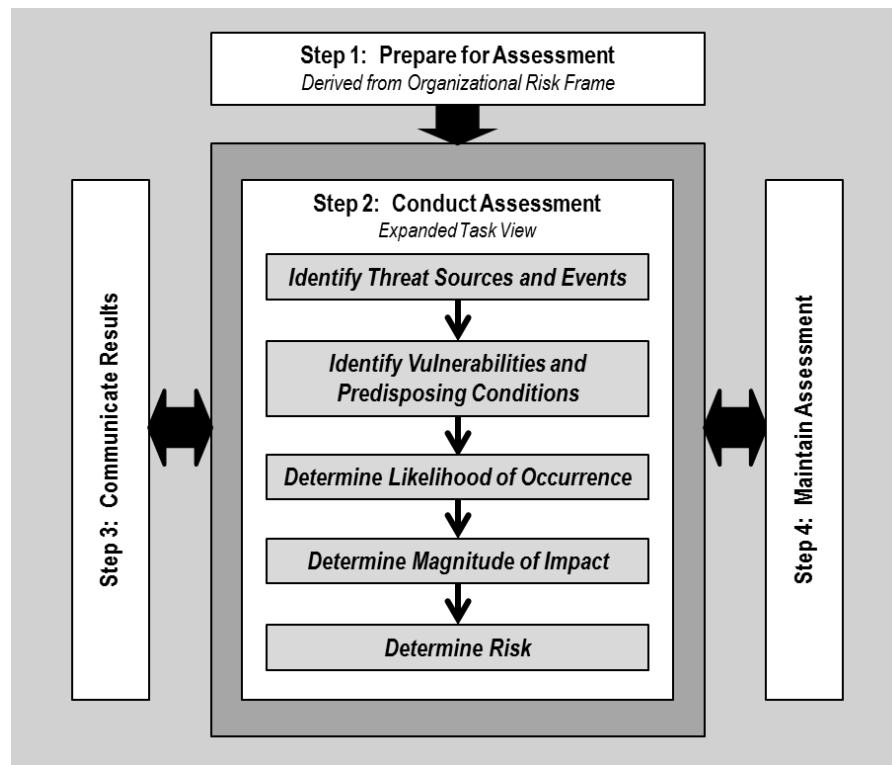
Step 1: Prepare for Assessment
Derived from Organizational Risk Frame

Step 2: Conduct Assessment
Expanded Task View

Identify Threat Sources and Events

Identify Vulnerabilities and Predisposing Conditions

Determine Likelihood of Occurrence

Determine Magnitude of Impact

Determine Risk

Step 3: Communicate Results

Step 4: Maintain Assessment